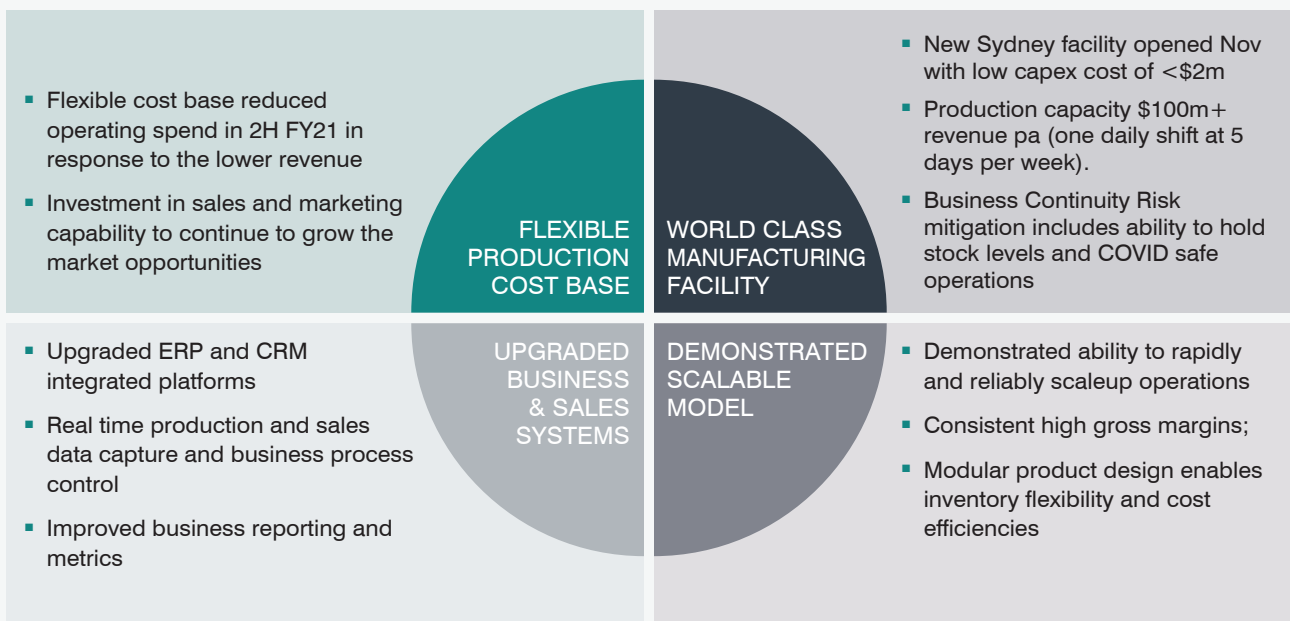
- Flexible cost base reduced operating spend in 2H FY21 in response to the lower revenue
- Investment in sales and marketing capability to continue to grow the market opportunities

FLEXIBLE PRODUCTION COST BASE

WORLD CLASS MANUFACTURING FACILITY

- New Sydney facility opened Nov with low capex cost of <$2m
- Production capacity $100m+ revenue pa (one daily shift at 5 days per week).
- Business Continuity Risk mitigation includes ability to hold stock levels and COVID safe operations

- Upgraded ERP and CRM integrated platforms
- Real time production and sales data capture and business process control
- Improved business reporting and metrics

UPGRADED BUSINESS & SALES SYSTEMS

DEMONSTRATED SCALABLE MODEL

- Demonstrated ability to rapidly and reliably scaleup operations
- Consistent high gross margins;
- Modular product design enables inventory flexibility and cost efficiencies